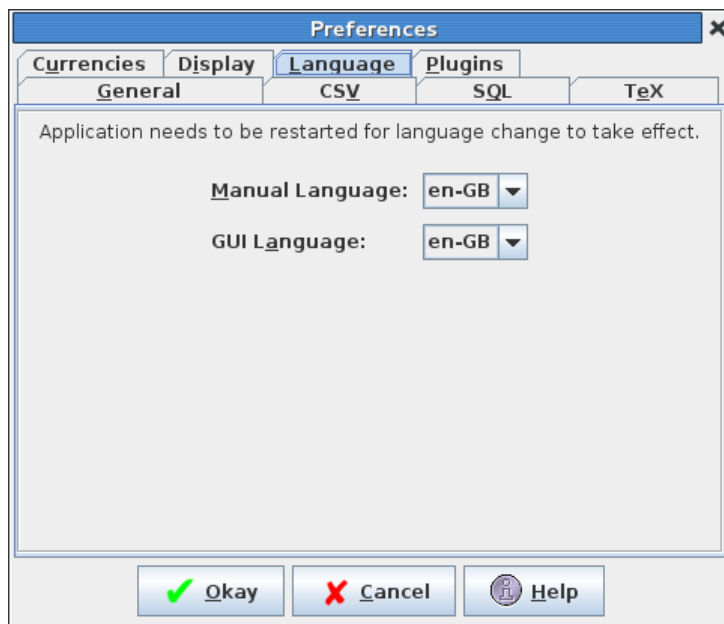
Preferences

Currencies | Display | Language | Plugins
General | CSV | SQL | TeX

Application needs to be restarted for language change to take effect.

Manual Language: en-GB

GUI Language: en-GB

Okay | Cancel | Help